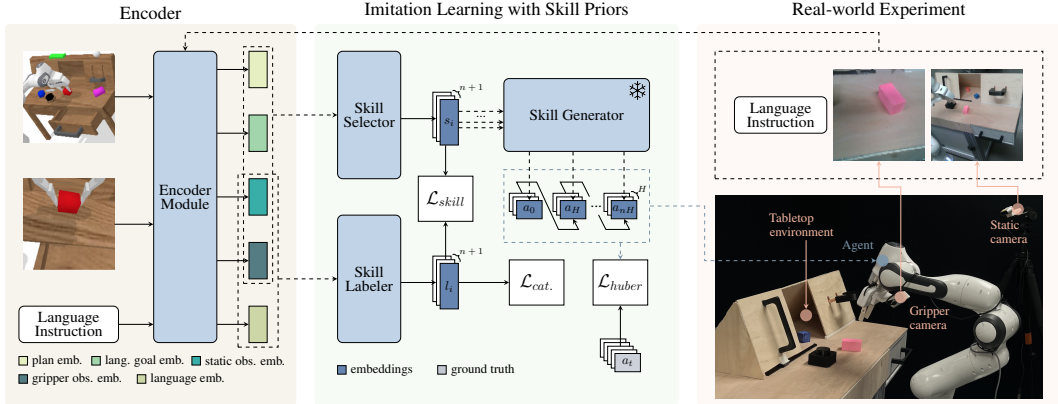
Encoder

Imitation Learning with Skill Priors

Real-world Experiment

Encoder Module

Language Instruction

plan emb.
lang. goal emb.
static obs. emb.
gripper obs. emb.
language emb.

Skill Selector

$s_i$

$n+1$

Skill Generator

$\mathcal{L}_{skill}$

$a_0$

$a_H$

$a_{nH}$

$H$

Skill Labeler

$l_i$

$n+1$

$\mathcal{L}_{cat.}$

$\mathcal{L}_{huber}$

$a_t$

embeddings

ground truth

Language Instruction

Tabletop environment

Agent

Static camera

Gripper camera